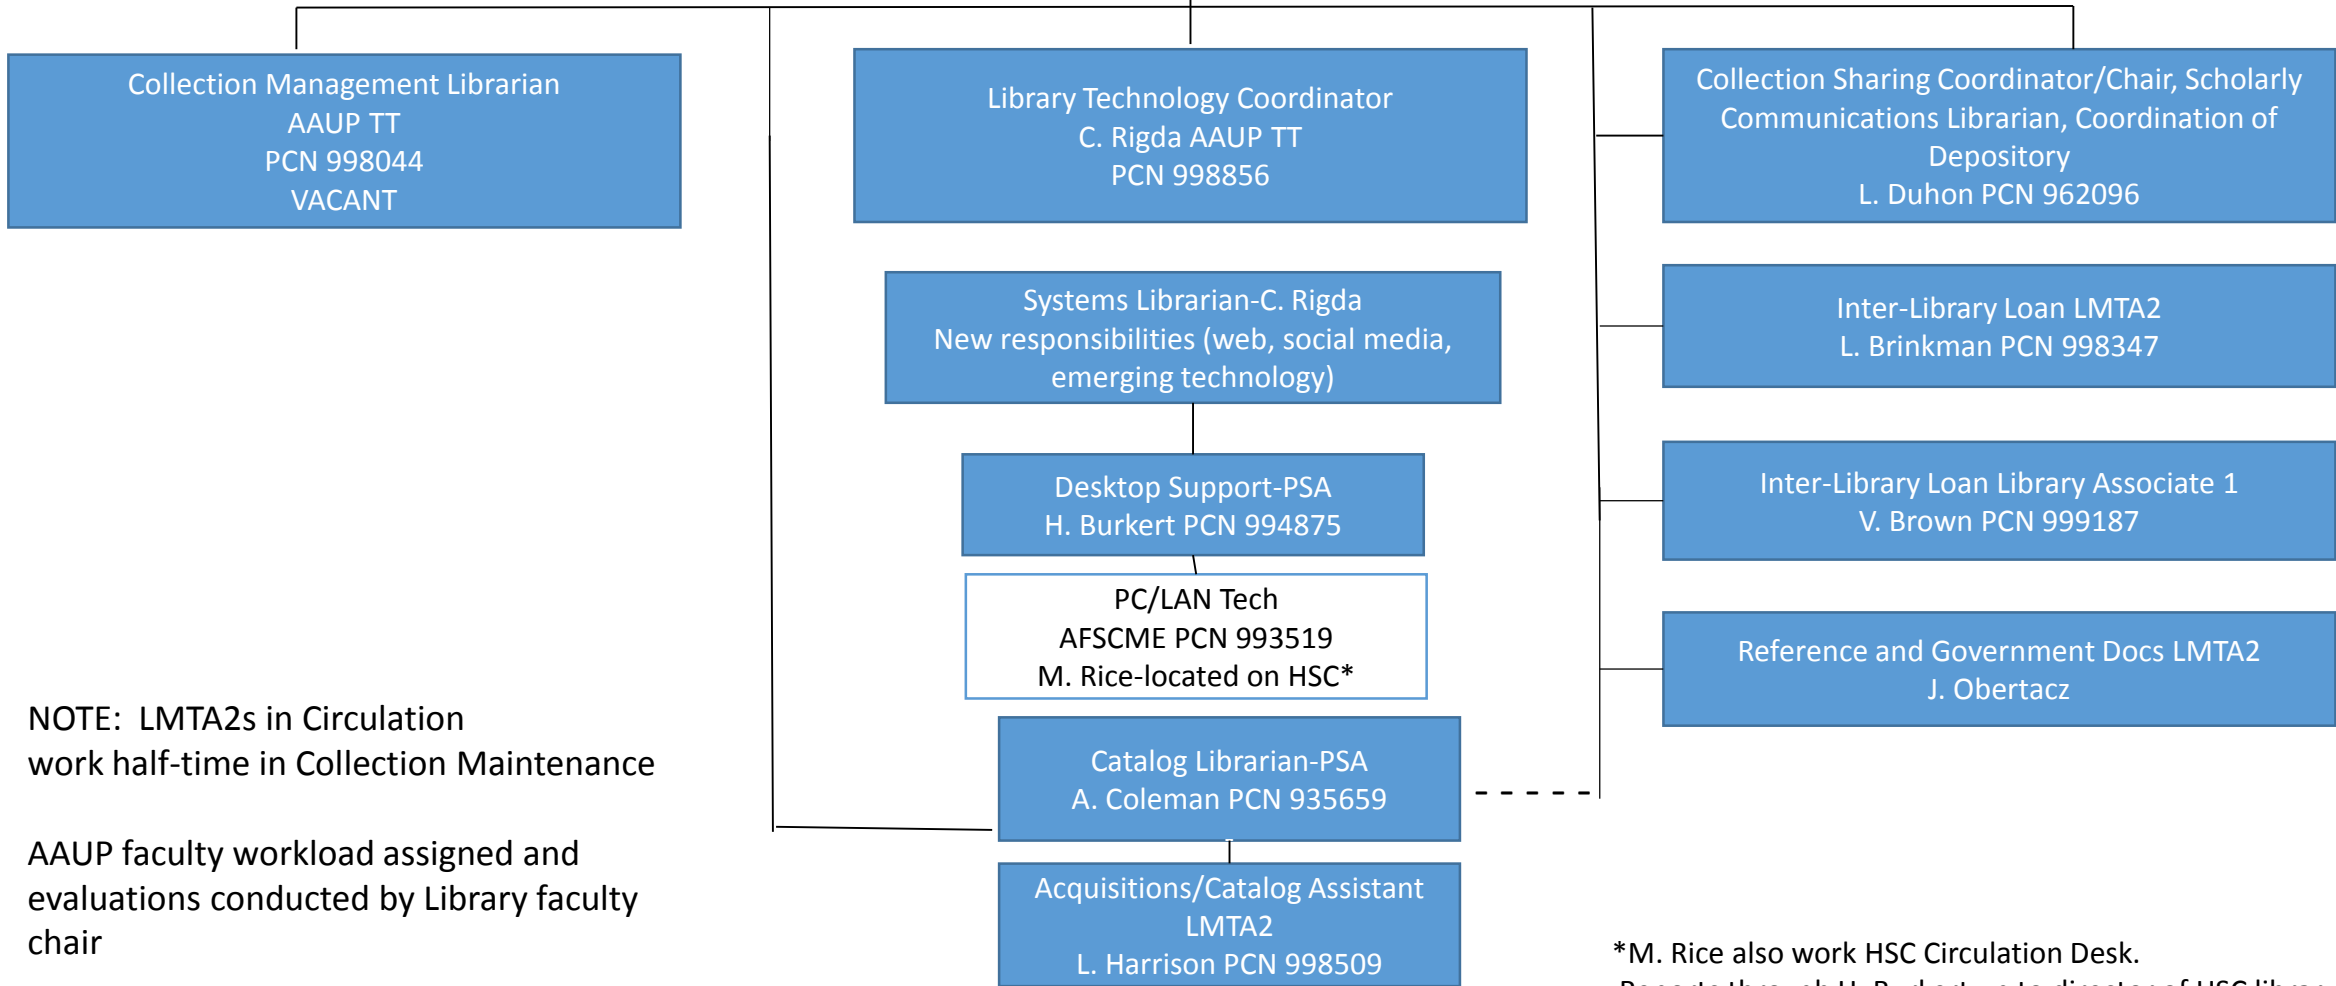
Collection Management Librarian
AAUP TT
PCN 998044
VACANT

Library Technology Coordinator
C. Rigda AAUP TT
PCN 998856

Collection Sharing Coordinator/Chair, Scholarly Communications Librarian, Coordination of Depository
L. Duhon PCN 962096

Systems Librarian-C. Rigda
New responsibilities (web, social media, emerging technology)

Inter-Library Loan LMTA2
L. Brinkman PCN 998347

Desktop Support-PSA
H. Burkert PCN 994875

Inter-Library Loan Library Associate 1
V. Brown PCN 999187

PC/LAN Tech
AFSCME PCN 993519
M. Rice-located on HSC*

Reference and Government Docs LMTA2
J. Obertacz

NOTE: LMTA2s in Circulation work half-time in Collection Maintenance

Catalog Librarian-PSA
A. Coleman PCN 935659

AAUP faculty workload assigned and evaluations conducted by Library faculty chair

Acquisitions/Catalog Assistant
LMTA2
L. Harrison PCN 998509

*M. Rice also work HSC Circulation Desk.
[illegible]